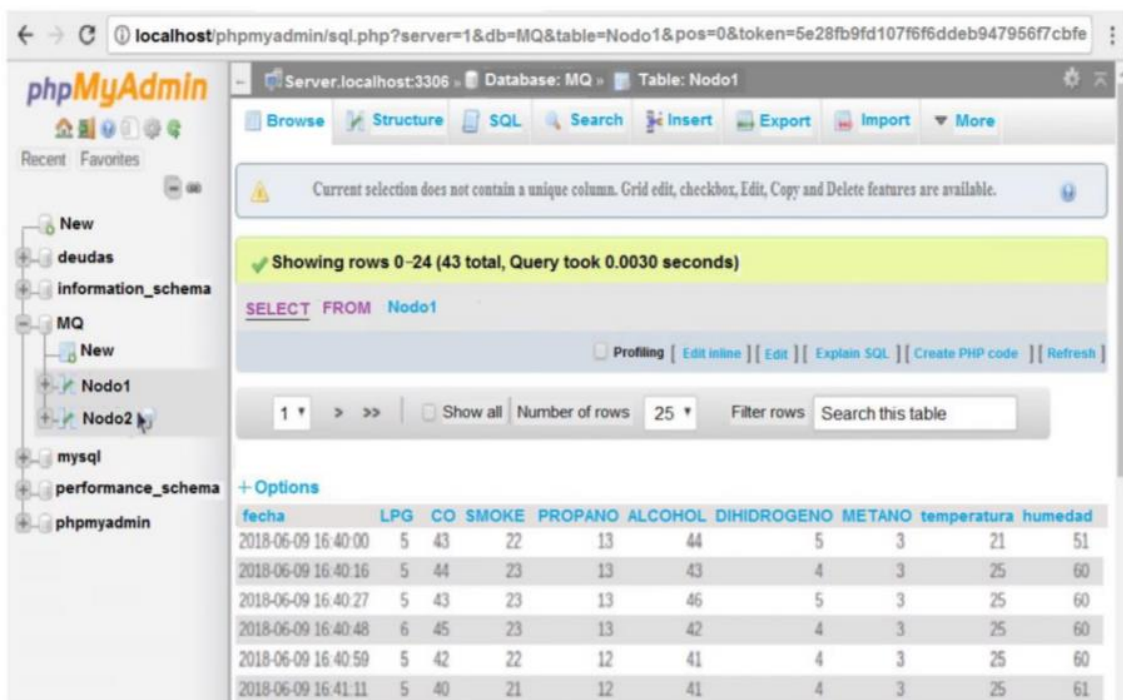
localhost/phpmyadmin/sql.php?server=1&db=MQ&table=Nodo1&pos=0&token=5e28fb9fd107f6f6ddeb947956f7cbfe

phpMyAdmin

Recent Favorites

New
deudas
information_schema
MQ
New
Nodo1
Nodo2
mysql
performance_schema
phpmyadmin

Server.localhost:3306 » Database: MQ » Table: Nodo1

Browse Structure SQL Search Insert Export Import More

Current selection does not contain a unique column. Grid edit, checkbox, Edit, Copy and Delete features are available.

Showing rows 0-24 (43 total, Query took 0.0030 seconds)

SELECT FROM Nodo1

Profiling [ Edit inline ] [ Edit ] [ Explain SQL ] [ Create PHP code ] [ Refresh ]

1 > >> Show all Number of rows 25 Filter rows Search this table

+ Options

| fecha | LPG | CO | SMOKE | PROPANO | ALCOHOL | DIHIDROGENO | METANO | temperatura | humedad |
|---|---|---|---|---|---|---|---|---|---|
| 2018-06-09 16:40:00 | 5 | 43 | 22 | 13 | 44 | 5 | 3 | 21 | 51 |
| 2018-06-09 16:40:16 | 5 | 44 | 23 | 13 | 43 | 4 | 3 | 25 | 60 |
| 2018-06-09 16:40:27 | 5 | 43 | 23 | 13 | 46 | 5 | 3 | 25 | 60 |
| 2018-06-09 16:40:48 | 6 | 45 | 23 | 13 | 42 | 4 | 3 | 25 | 60 |
| 2018-06-09 16:40:59 | 5 | 42 | 22 | 12 | 41 | 4 | 3 | 25 | 60 |
| 2018-06-09 16:41:11 | 5 | 40 | 21 | 12 | 41 | 4 | 3 | 25 | 61 |